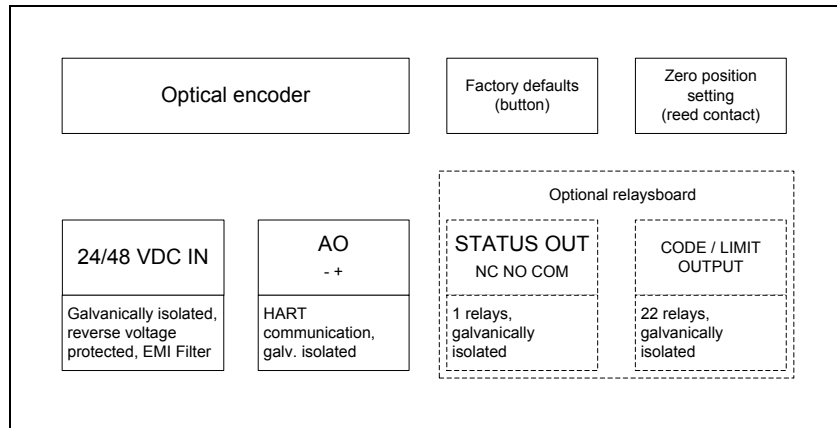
Optical encoder

Factory defaults (button)

Zero position setting (reed contact)

Optional relaysboard

24/48 VDC IN

Galvanically isolated, reverse voltage protected, EMI Filter

AO
- +

HART communication, galv. isolated

STATUS OUT
NC NO COM

1 relays, galvanically isolated

CODE / LIMIT OUTPUT

22 relays, galvanically isolated